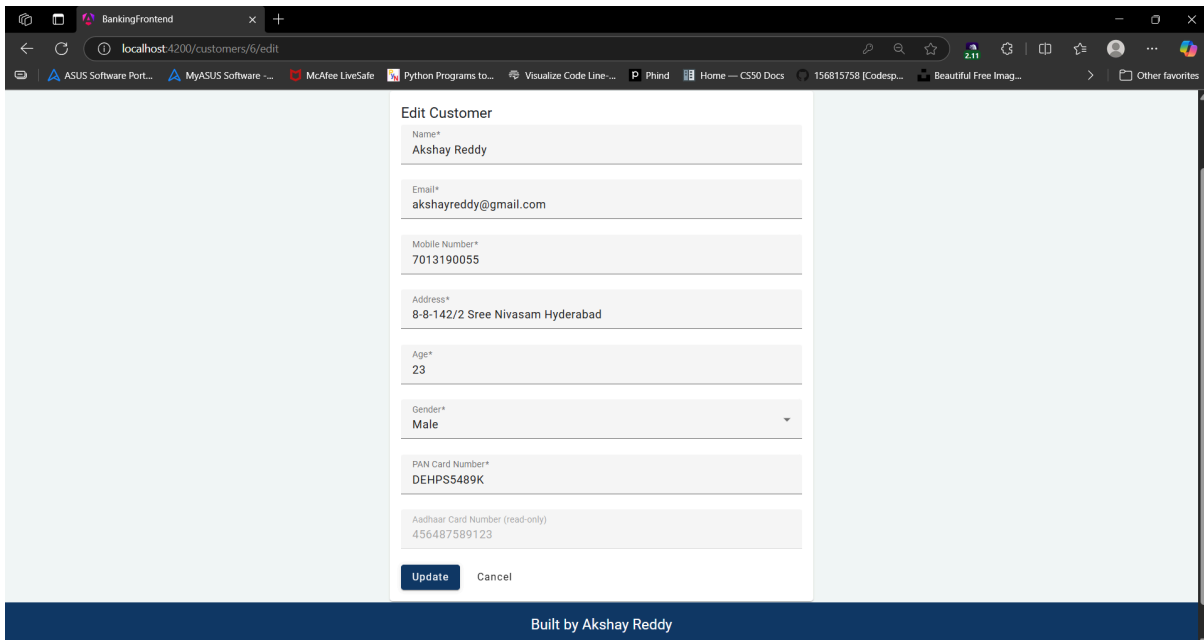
BankingFrontend

localhost:4200/customers/6/edit

2.11

ASUS Software Port... MyASUS Software -... McAfee LiveSafe Python Programs to... Visualize Code Line-... Phind Home — CS50 Docs 156815758 [Codesp... Beautiful Free Imag... Other favorites

Edit Customer

Name*
Akshay Reddy

Email*
akshayreddy@gmail.com

Mobile Number*
7013190055

Address*
8-8-142/2 Sree Nivasam Hyderabad

Age*
23

Gender*
Male

PAN Card Number*
DEHPS5489K

Aadhaar Card Number (read-only)
456487589123

Update Cancel

Built by Akshay Reddy